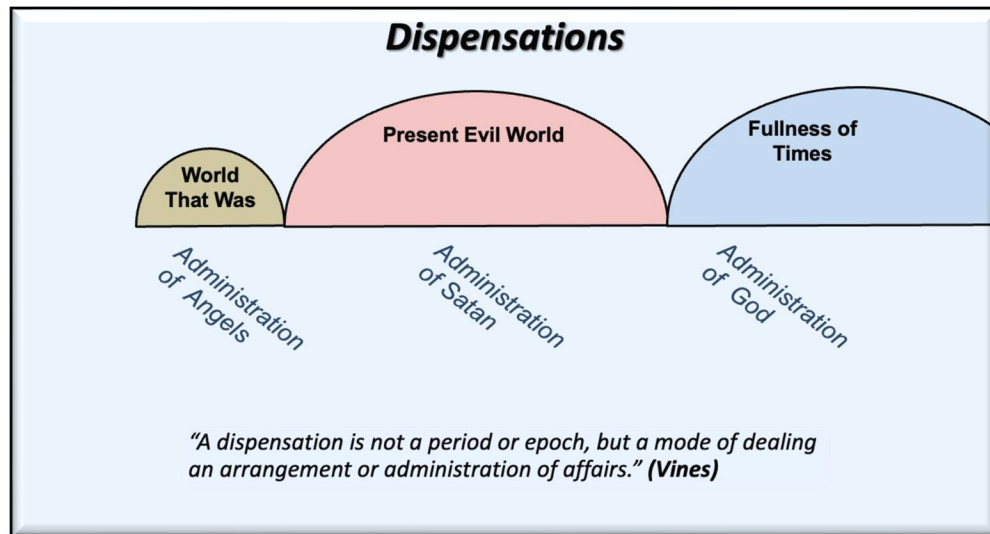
Dispensations

World That Was

Present Evil World

Fullness of Times

Administration of Angels

Administration of Satan

Administration of God

"A dispensation is not a period or epoch, but a mode of dealing an arrangement or administration of affairs." (Vines)